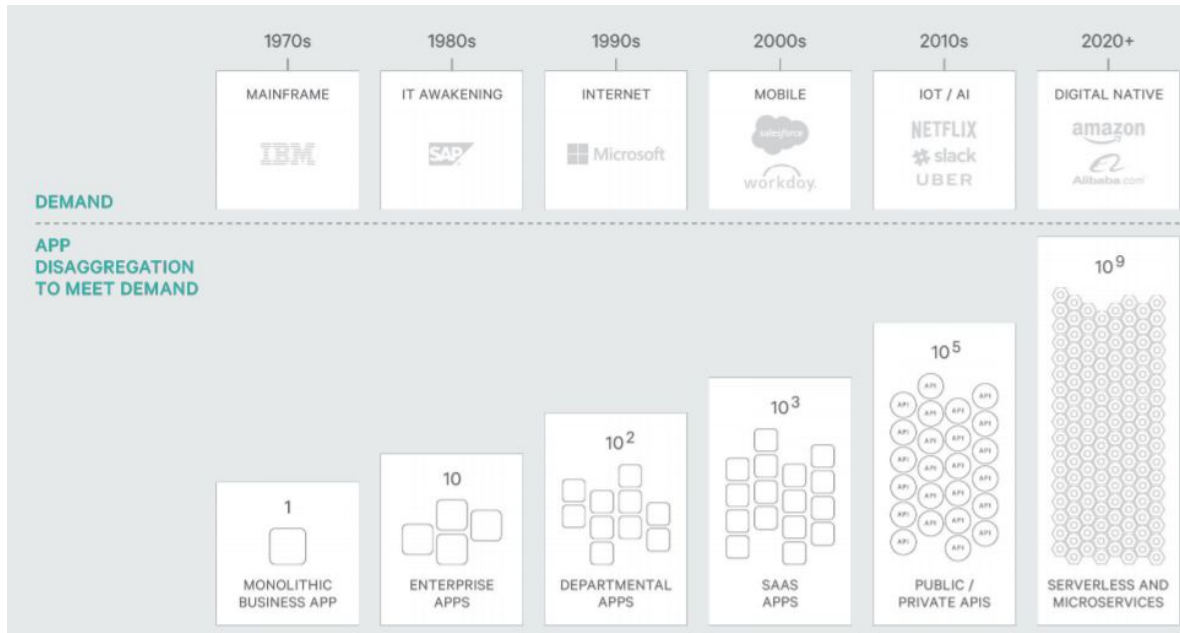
1970s
MAINFRAME
IBM

1980s
IT AWAKENING
SAP

1990s
INTERNET
Microsoft

2000s
MOBILE
salesforce
workday.

2010s
IOT / AI
NETFLIX
slack
UBER

2020+
DIGITAL NATIVE
amazon
Alibaba.com

DEMAND

APP DISAGGREGATION TO MEET DEMAND

1
MONOLITHIC BUSINESS APP

10
ENTERPRISE APPS

$10^2$
DEPARTMENTAL APPS

$10^3$
SAAS APPS

$10^5$
API API API API API API API API API API API API API API API API API API API API API
PUBLIC / PRIVATE APIS

$10^9$
SERVERLESS AND MICROSERVICES